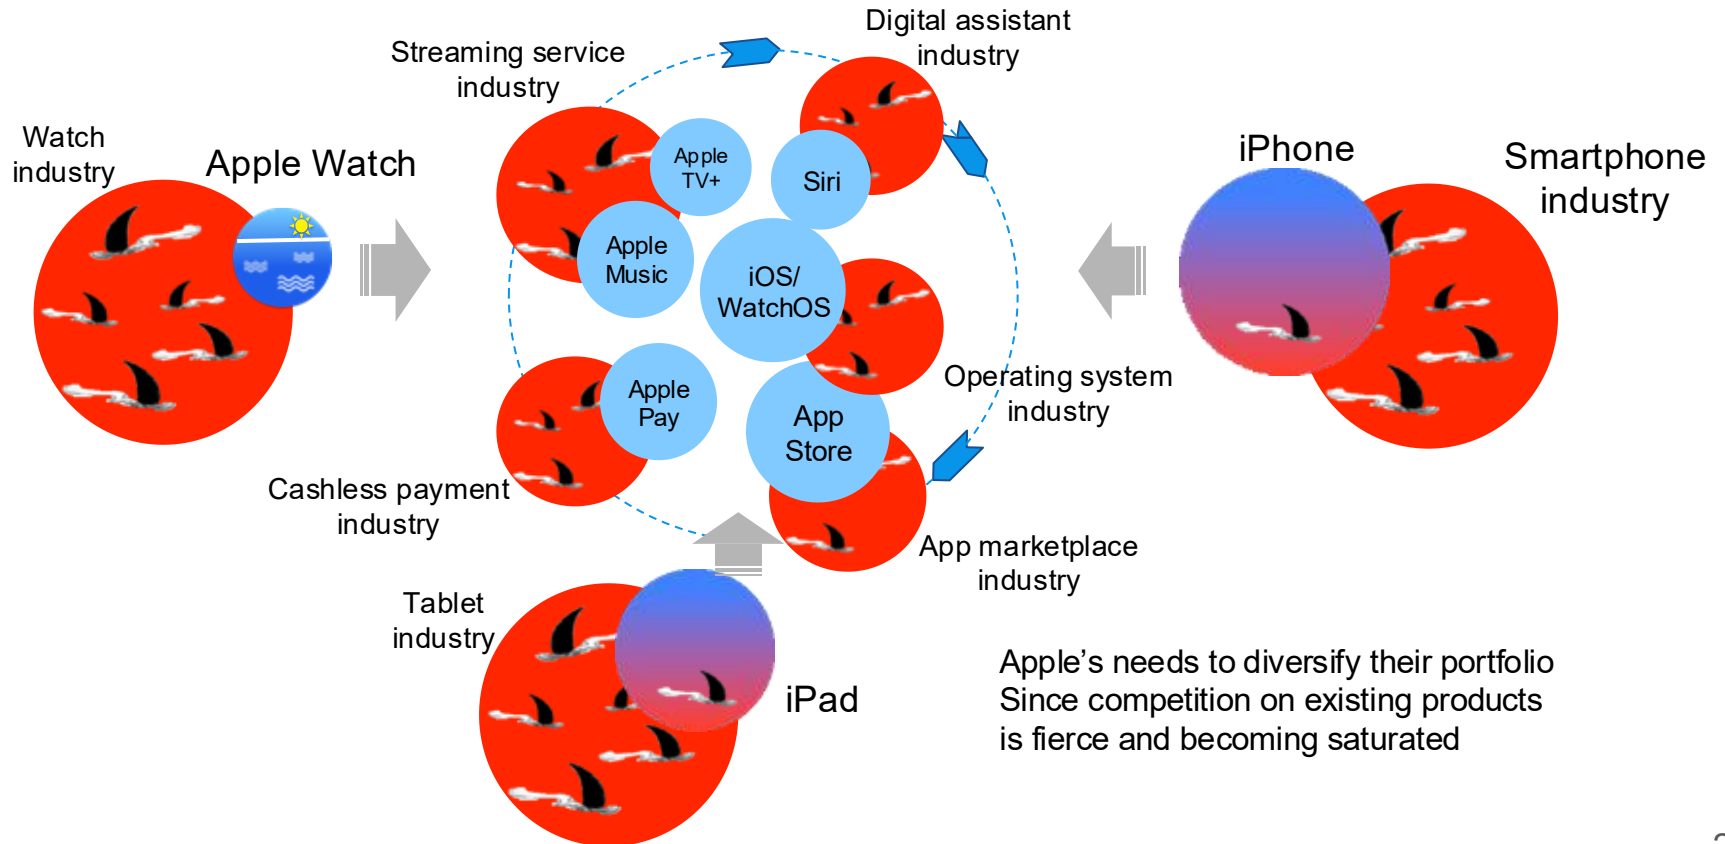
Watch industry

Apple Watch

Streaming service industry

Digital assistant industry

Apple TV+

Siri

Apple Music

iOS/ WatchOS

Apple Pay

App Store

Operating system industry

Cashless payment industry

App marketplace industry

iPhone

Smartphone industry

Tablet industry

iPad

Apple’s needs to diversify their portfolio Since competition on existing products is fierce and becoming saturated